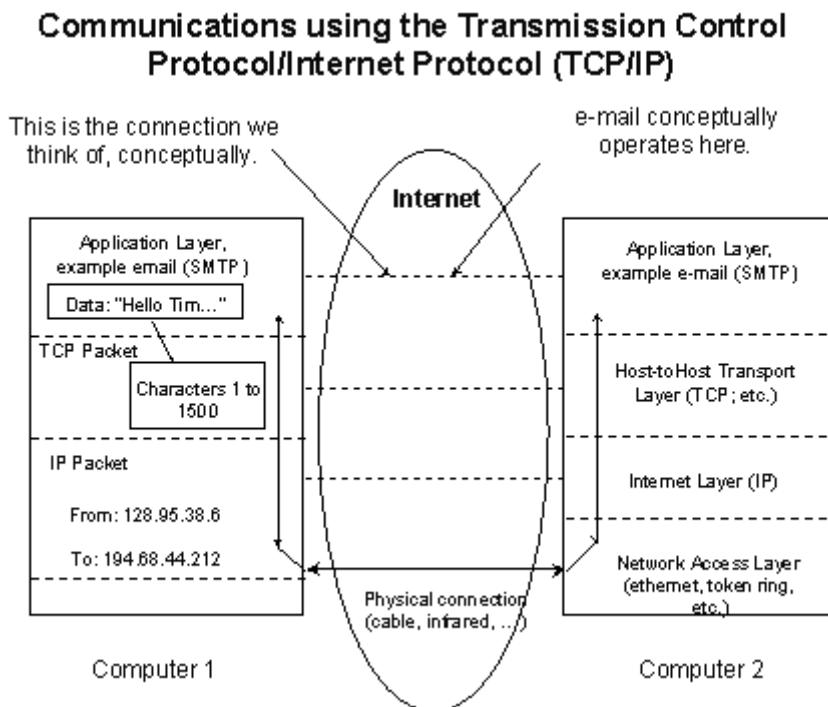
Communications using the Transmission Control Protocol/Internet Protocol (TCP/IP)

This is the connection we think of, conceptually.

e-mail conceptually operates here.

Internet

Application Layer, example email (SMTP)

Data: "Hello Tim..."

TCP Packet

Characters 1 to 1500

IP Packet

From: 128.95.38.6

To: 194.68.44.212

Application Layer, example e-mail (SMTP)

Host-to-Host Transport Layer (TCP; etc.)

Internet Layer (IP)

Network Access Layer (ethernet, token ring, etc.)

Physical connection (cable, infrared, ...)

Computer 1

Computer 2